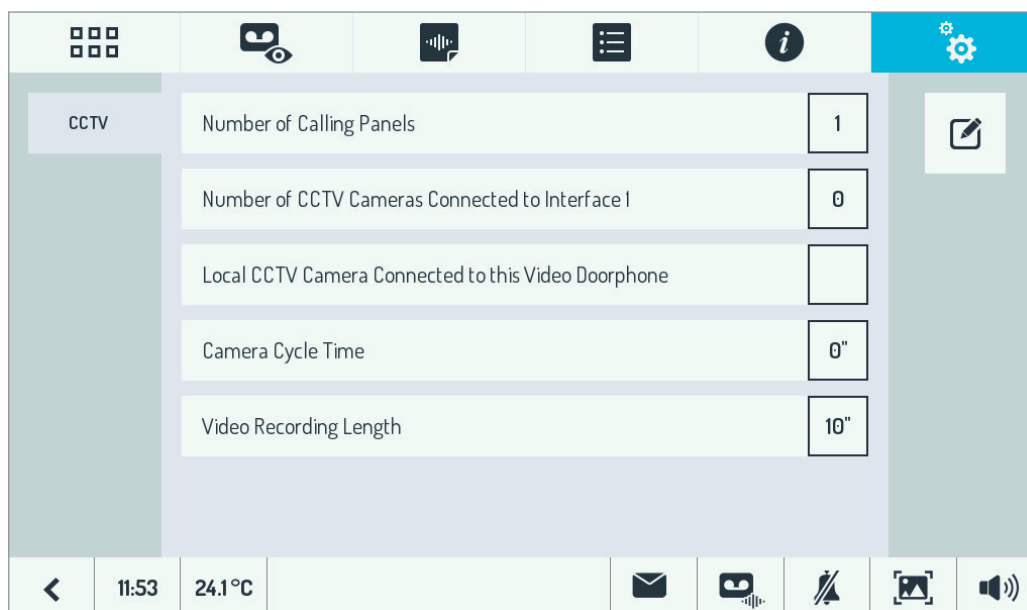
CCTV

| | |
|---|---|
| Number of Calling Panels | 1 |
| Number of CCTV Cameras Connected to Interface 1 | 0 |
| Local CCTV Camera Connected to this Video Doorphone | |
| Camera Cycle Time | 0" |
| Video Recording Length | 10" |

11:53 24.1°C